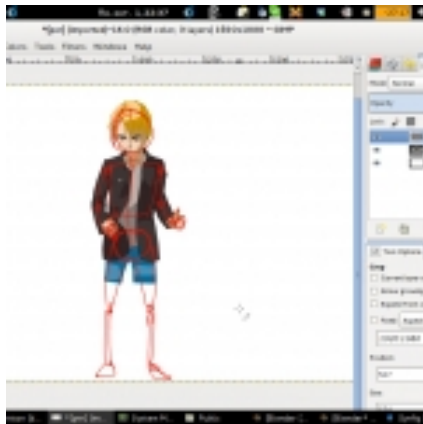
*[Jon] (imported)-1.0 (RGB color, 3 layers) 1024x1024 – GIMP

Colors Tools Filters Windows Help

Mode Normal

Opacity

Lock

Tool Options

Crop

Current layer only

Allow growing

Expand from center

Fixed Aspect ratio

Position:

px

Size: